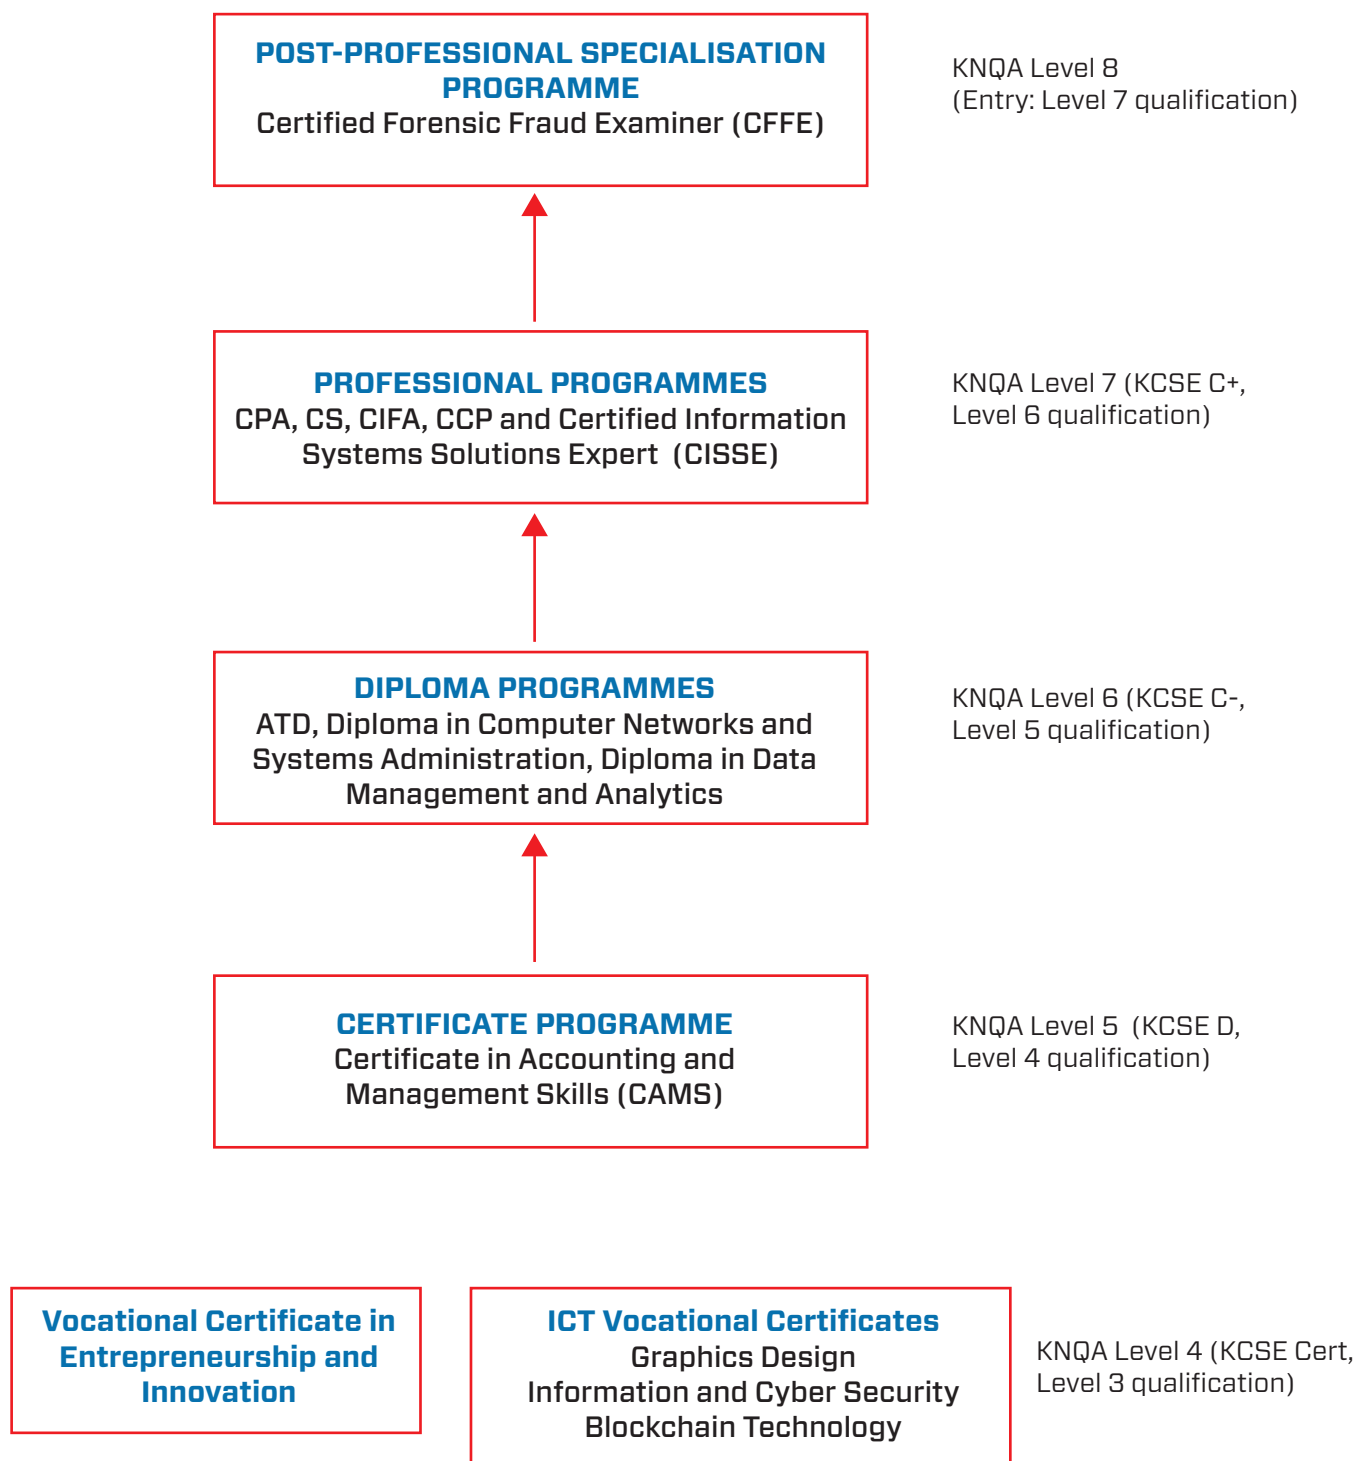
POST-PROFESSIONAL SPECIALISATION PROGRAMME
Certified Forensic Fraud Examiner (CFFE)

KNQA Level 8
(Entry: Level 7 qualification)

PROFESSIONAL PROGRAMMES
CPA, CS, CIFA, CCP and Certified Information Systems Solutions Expert (CISSE)

KNQA Level 7 (KCSE C+, Level 6 qualification)

DIPLOMA PROGRAMMES
ATD, Diploma in Computer Networks and Systems Administration, Diploma in Data Management and Analytics

KNQA Level 6 (KCSE C-, Level 5 qualification)

CERTIFICATE PROGRAMME
Certificate in Accounting and Management Skills (CAMS)

KNQA Level 5 (KCSE D, Level 4 qualification)

Vocational Certificate in Entrepreneurship and Innovation

ICT Vocational Certificates
Graphics Design
Information and Cyber Security
Blockchain Technology

KNQA Level 4 (KCSE Cert, Level 3 qualification)